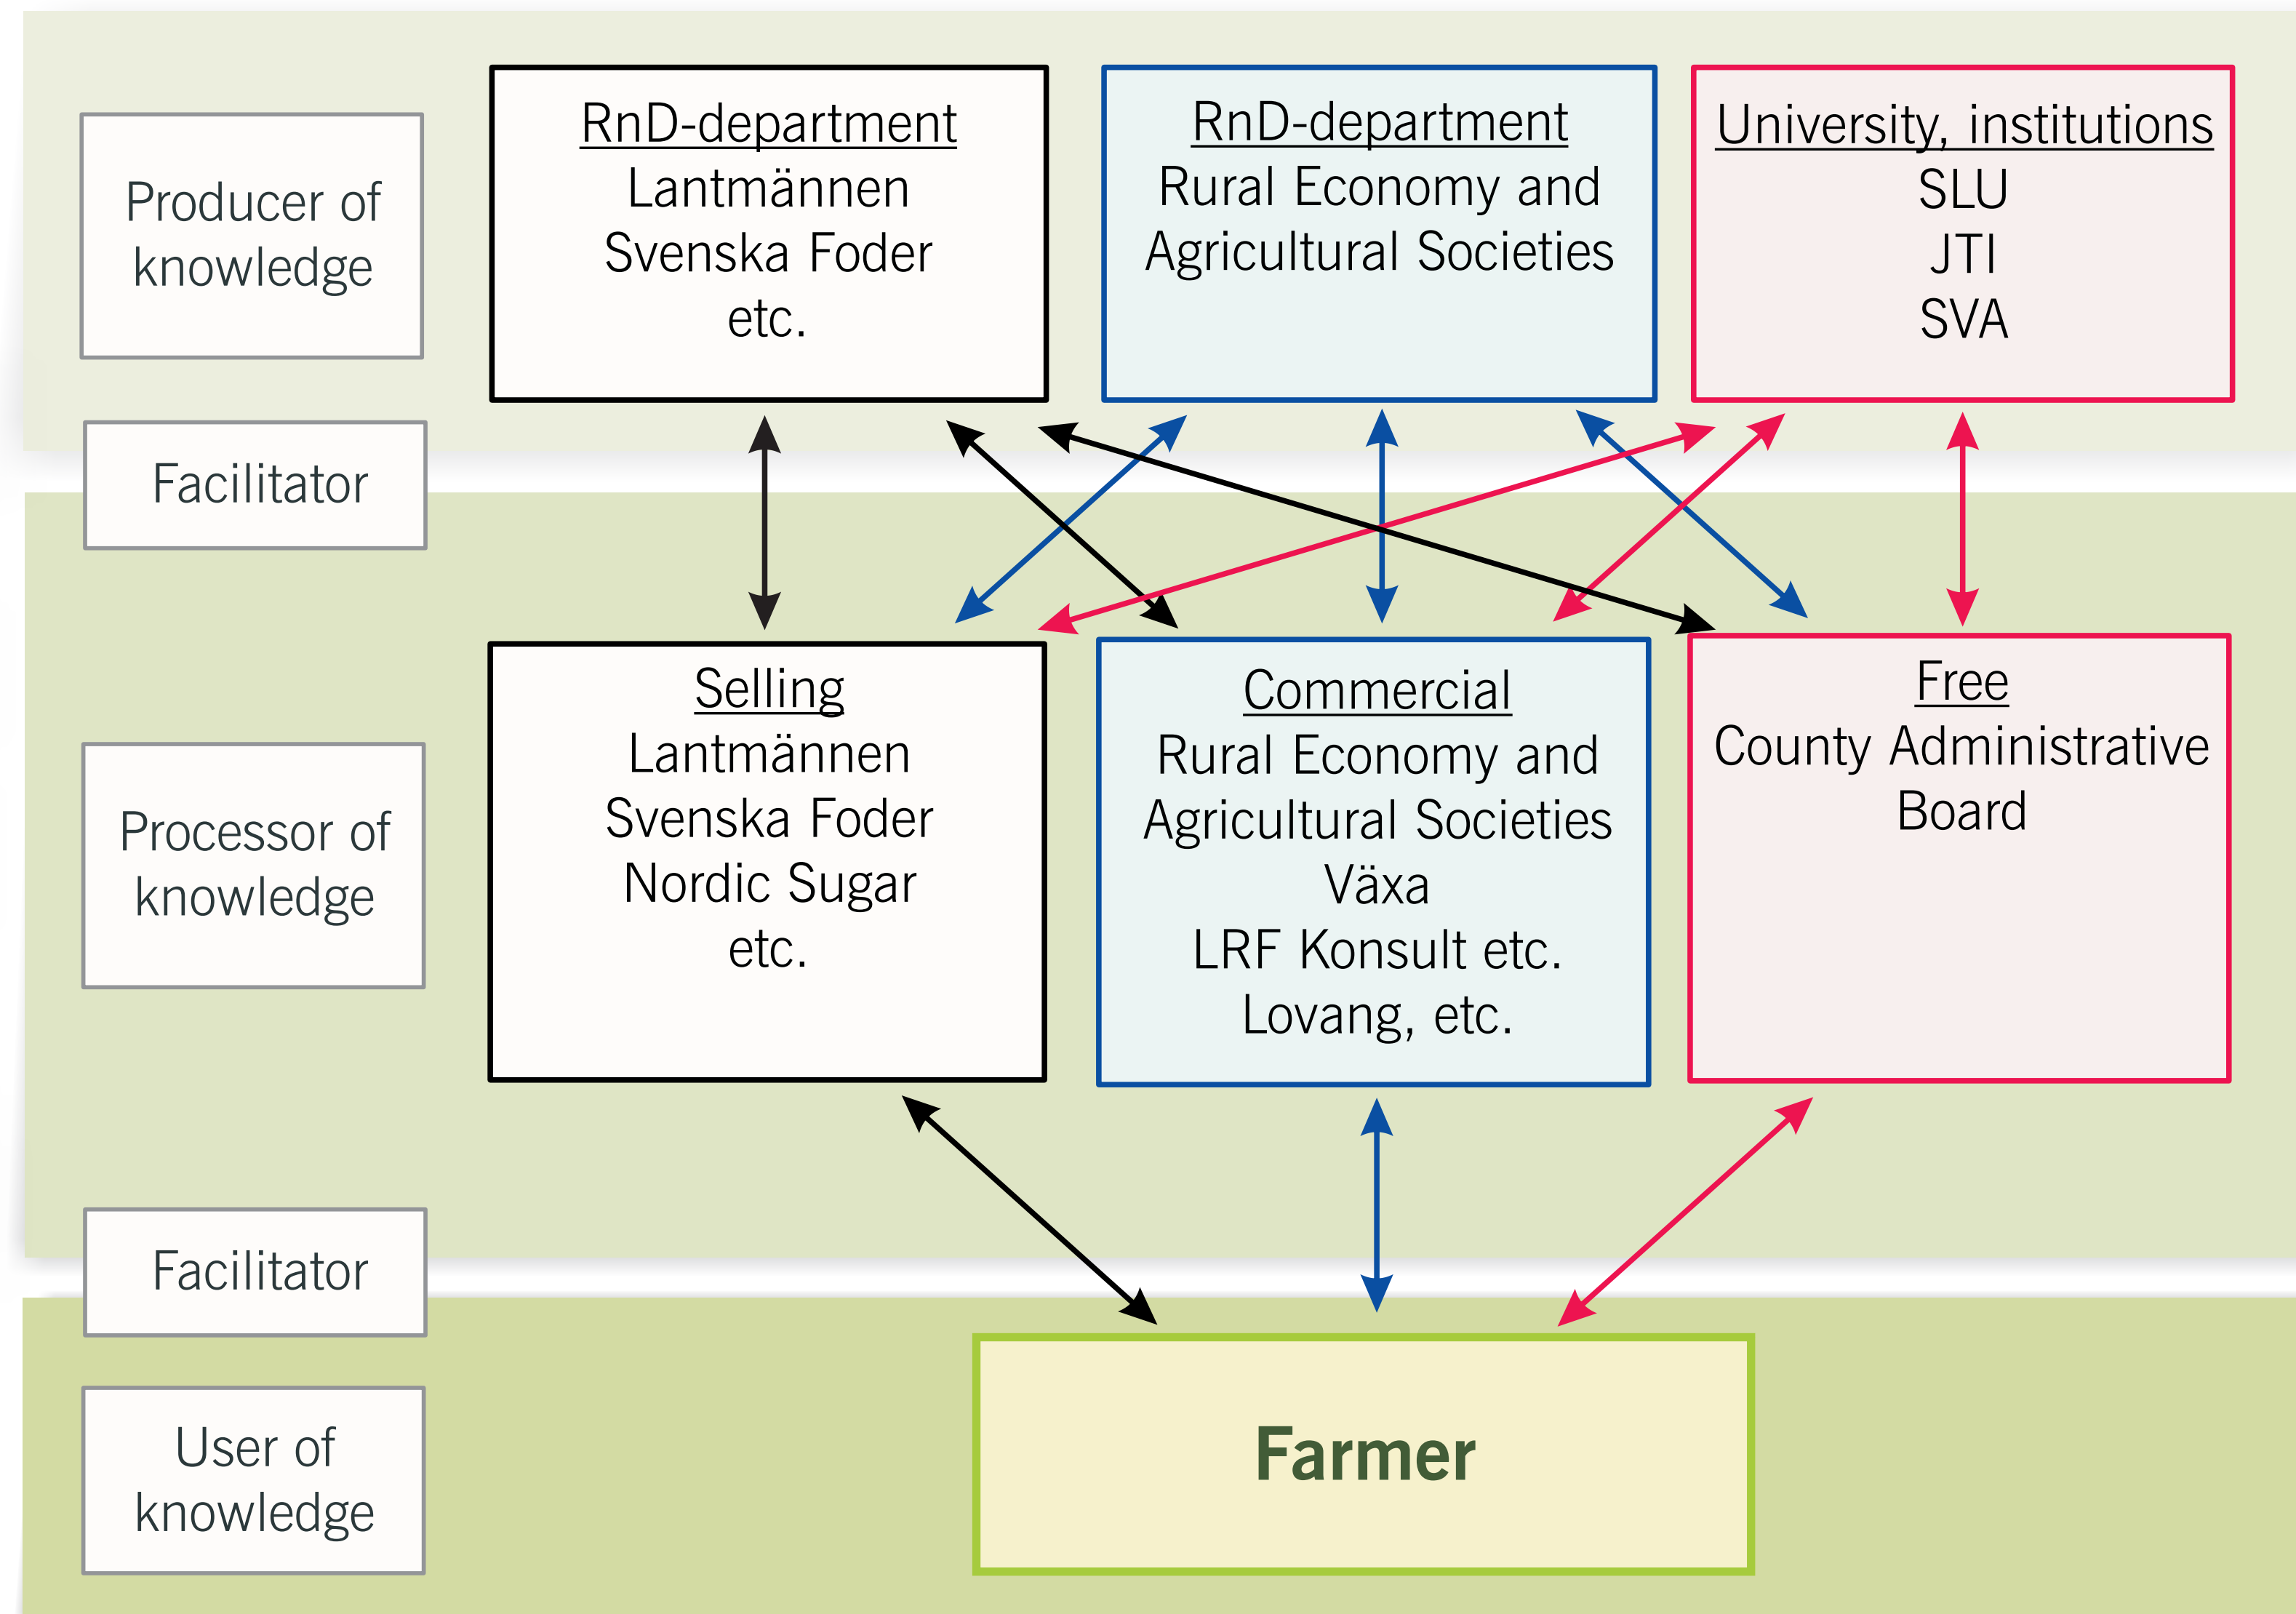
Producer of knowledge

RnD-department
Lantmännen
Svenska Foder
etc.

RnD-department
Rural Economy and Agricultural Societies

University, institutions
SLU
JTI
SVA

Facilitator

Processor of knowledge

Selling
Lantmännen
Svenska Foder
Nordic Sugar
etc.

Commercial
Rural Economy and Agricultural Societies
Växa
LRF Konsult etc.
Lovang, etc.

Free
County Administrative Board

Facilitator

User of knowledge

Farmer